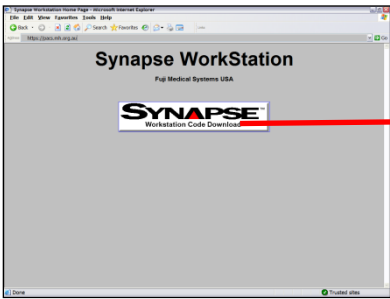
Synapse Workstation Home Page - Microsoft Internet Explorer
File Edit View Favorites Tools Help
Back Search Favorites
https://pacs.mh.org.au/
Go

Synapse WorkStation

Fuji Medical Systems USA

SYNAPSE™
Workstation Code Download

Done
Trusted sites